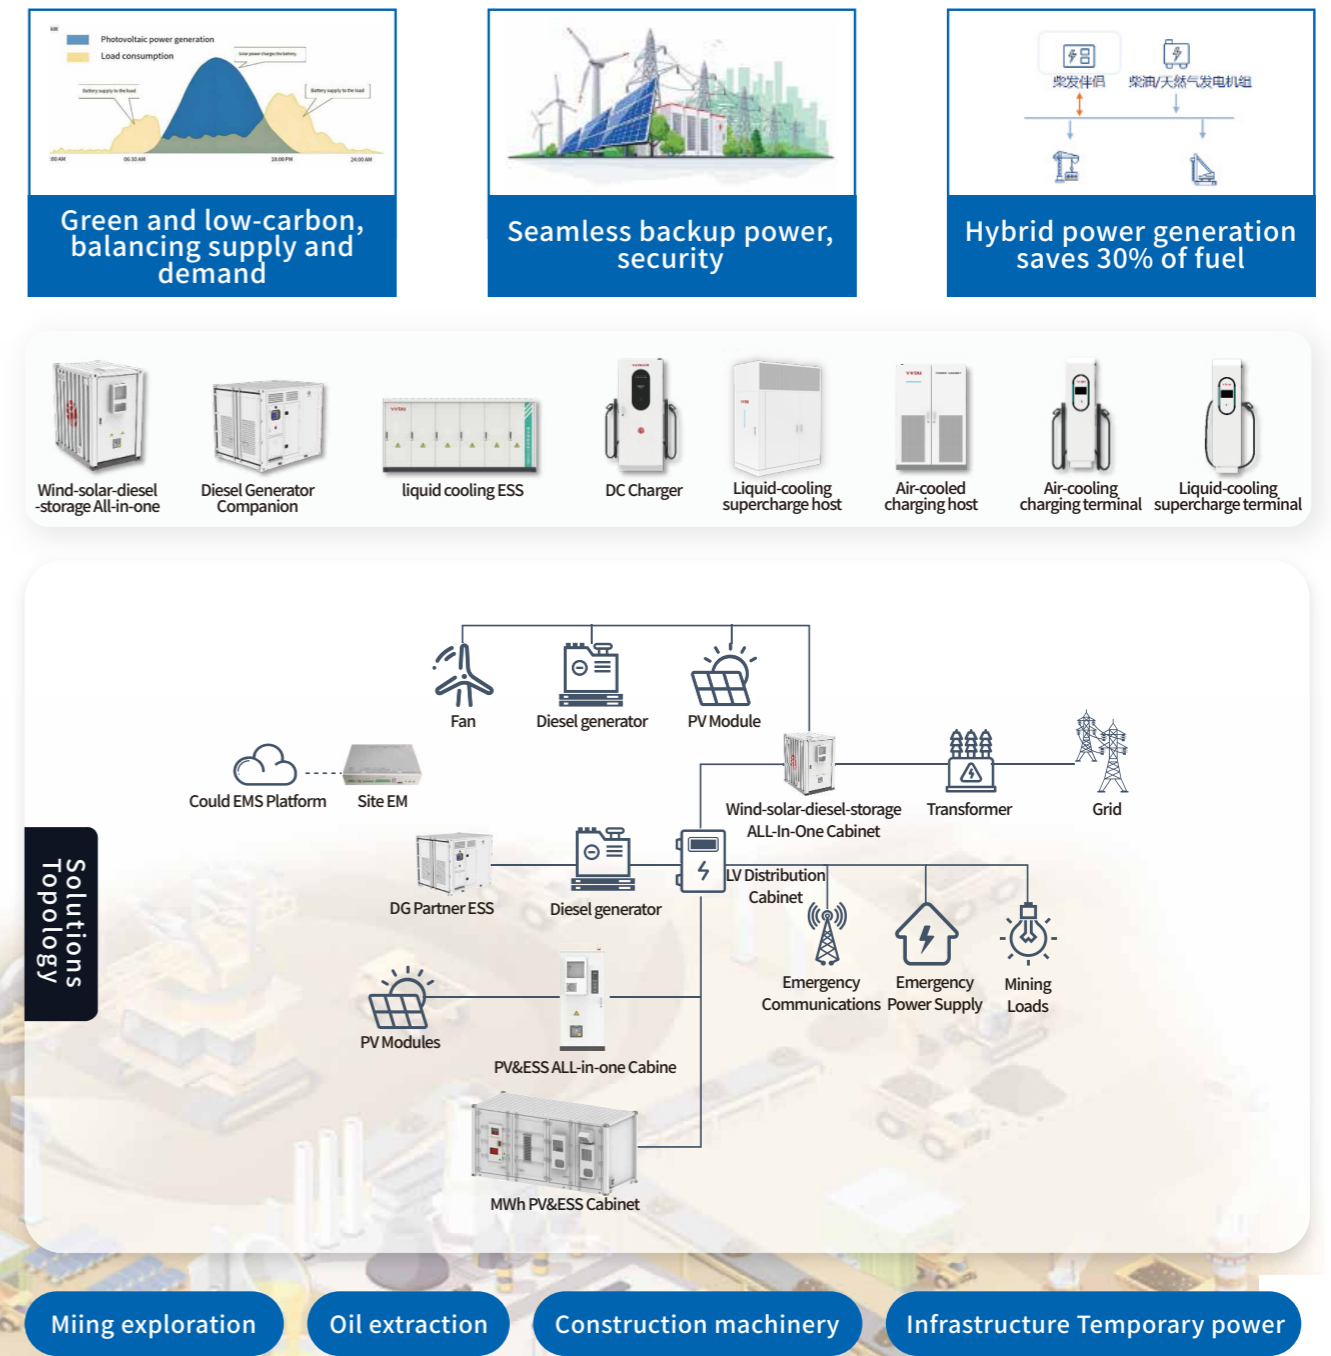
kW
Photovoltaic power generation
Load consumption
Solar power charges the battery
Battery supply to the load
Battery supply to the load
00:00 AM
06:30 AM
18:00 PM
24:00 AM

Green and low-carbon, balancing supply and demand

Seamless backup power, security

柴发伴侣
柴油/天然气发电机组

Hybrid power generation saves 30% of fuel

Wind-solar-diesel -storage All-in-one
Diesel Generator Companion
liquid cooling ESS
DC Charger
Liquid-cooling supercharge host
Air-cooled charging host
Air-cooling charging terminal
Liquid-cooling supercharge terminal

Solutions Topology

Fan
Diesel generator
PV Module
Could EMS Platform
Site EM
Wind-solar-diesel-storage ALL-In-One Cabinet
Transformer
Grid
DG Partner ESS
Diesel generator
LV Distribution Cabinet
Emergency Communications
Emergency Power Supply
Mining Loads
PV Modules
PV&ESS ALL-in-one Cabine
MWh PV&ESS Cabinet

Miing exploration
Oil extraction
Construction machinery
Infrastructure Temporary power